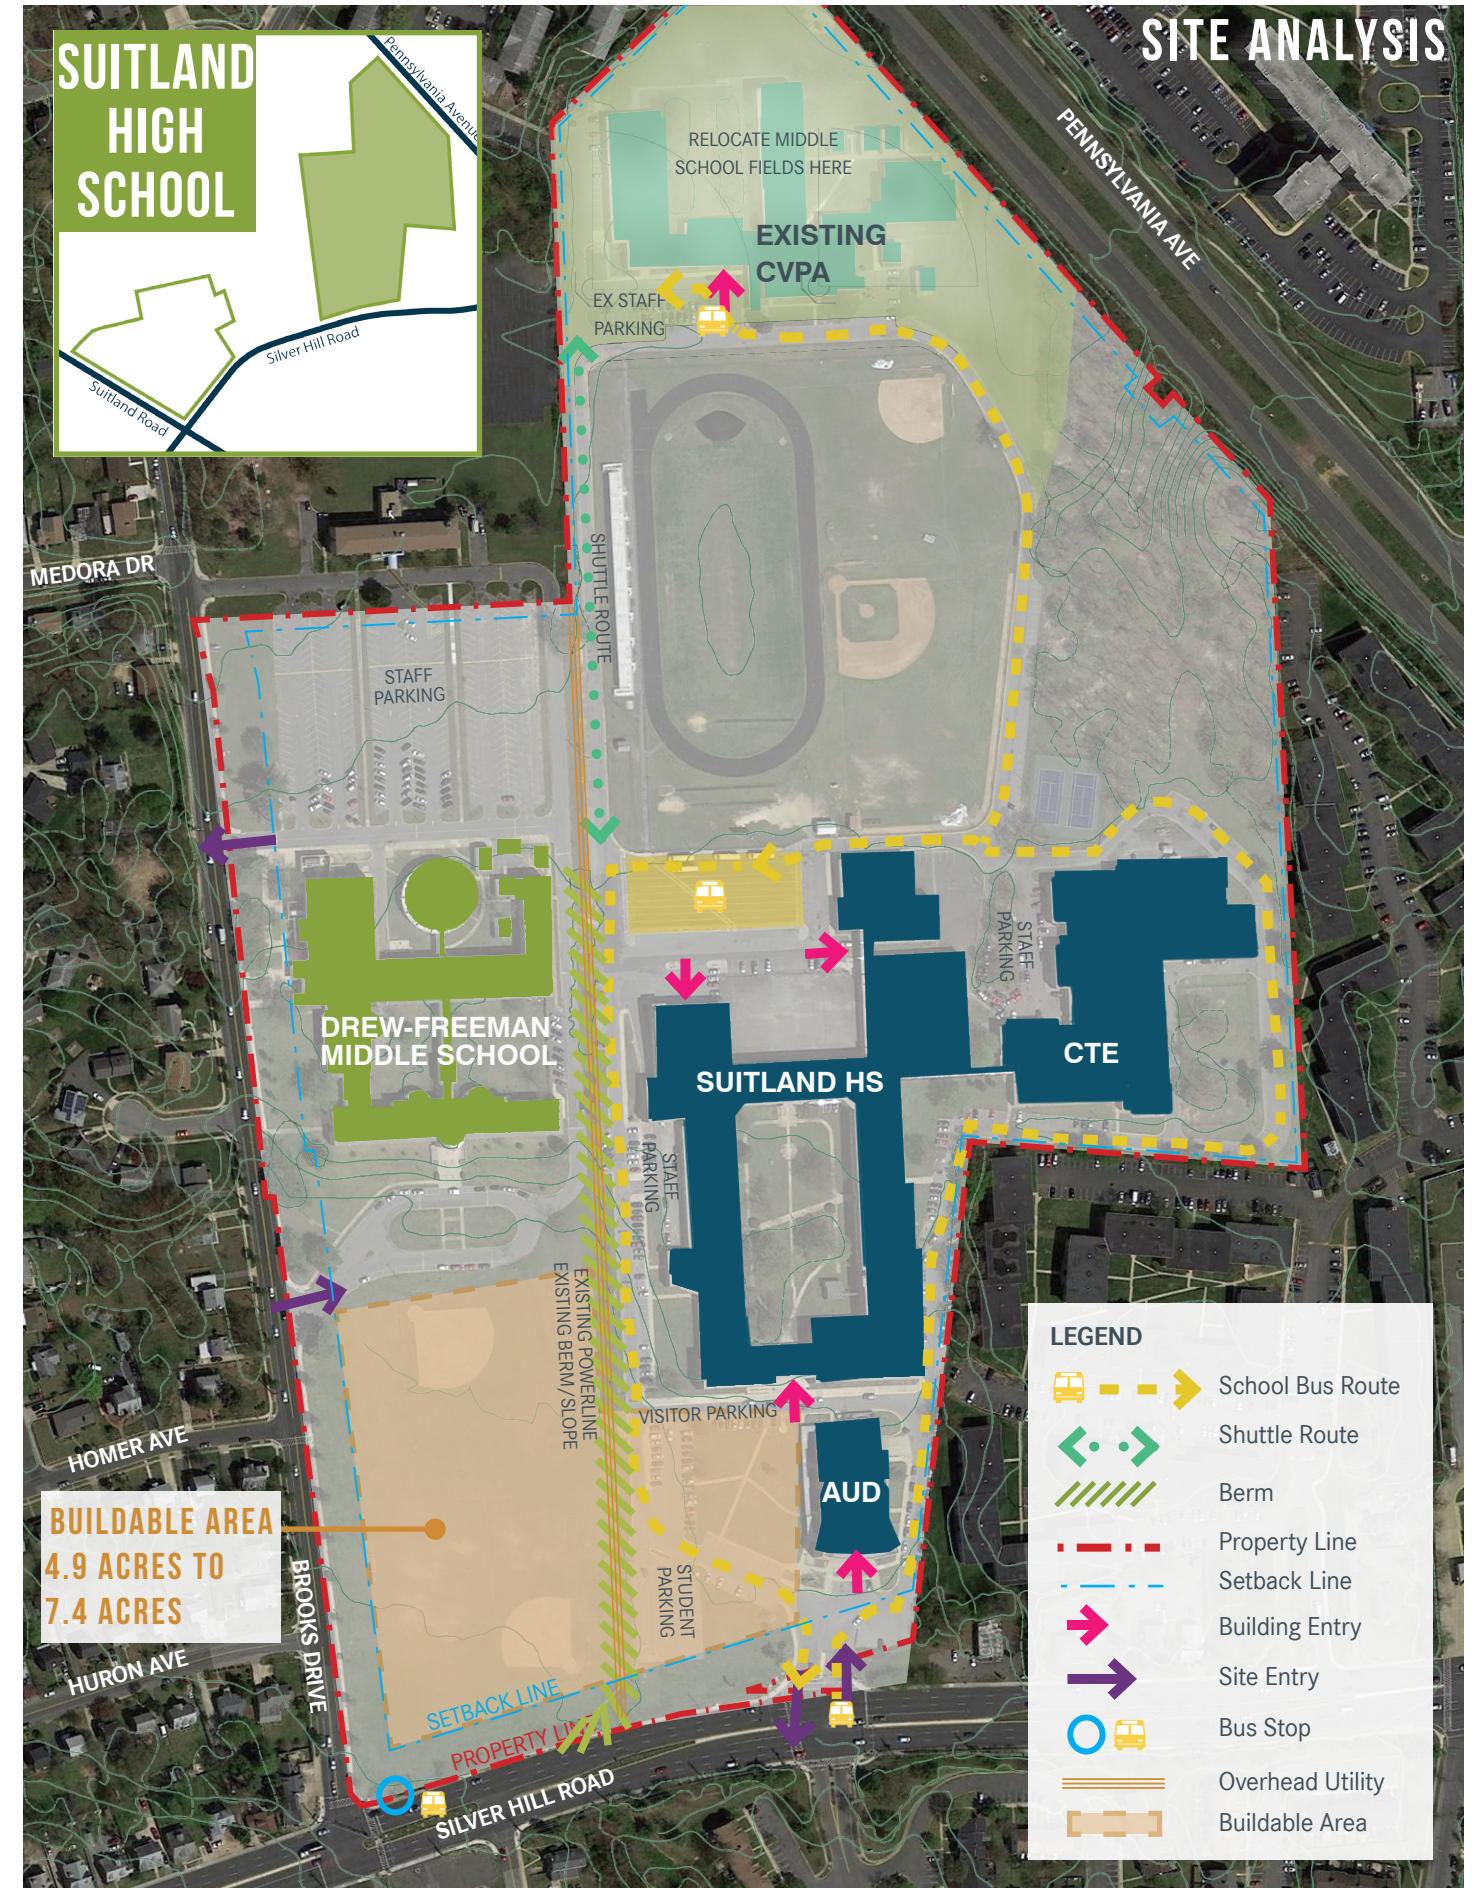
SUITLAND HIGH SCHOOL

Pennsylvania Avenue
Silver Hill Road
Suitland Road

SITE ANALYSIS

PENNSYLVANIA AVE

RELOCATE MIDDLE SCHOOL FIELDS HERE

EXISTING CVPA

EX STAFF PARKING

MEDORA DR

SHUTTLE ROUTE

STAFF PARKING

DREW-FREEMAN MIDDLE SCHOOL

STAFF PARKING

CTE

SUITLAND HS

STAFF PARKING

EXISTING POWERLINE
EXISTING BERM/SLOPE

VISITOR PARKING

AUD

STUDENT PARKING

HOMER AVE

BUILDABLE AREA 4.9 ACRES TO 7.4 ACRES

BROOKS DRIVE

HURON AVE

SETBACK LINE

PROPERTY LINE

SILVER HILL ROAD

LEGEND
School Bus Route
Shuttle Route
Berm
Property Line
Setback Line
Building Entry
Site Entry
Bus Stop
Overhead Utility
Buildable Area